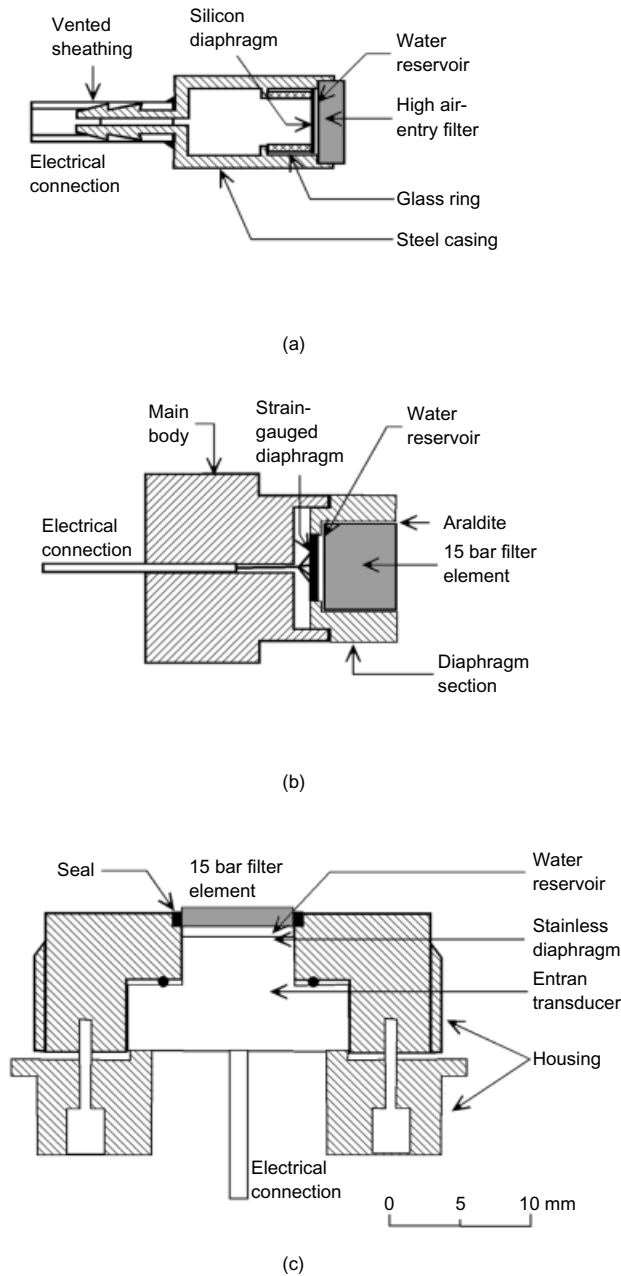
Vented sheathing

Silicon diaphragm

Water reservoir

High air-entry filter

Electrical connection

Glass ring

Steel casing

(a)

Main body

Strain-gauged diaphragm

Water reservoir

Electrical connection

Araldite

15 bar filter element

Diaphragm section

(b)

Seal

15 bar filter element

Water reservoir

Stainless diaphragm

Entran transducer

Housing

Electrical connection

0 5 10 mm

(c)